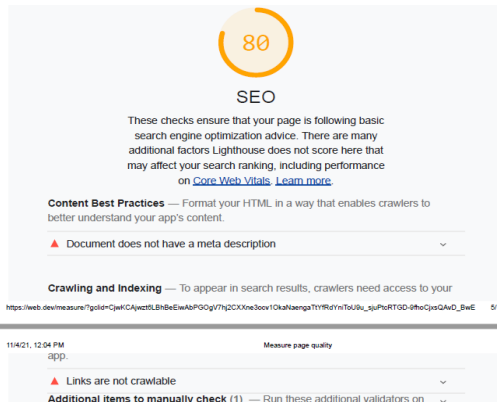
80

SEO

These checks ensure that your page is following basic search engine optimization advice. There are many additional factors Lighthouse does not score here that may affect your search ranking, including performance on Core Web Vitals. Learn more.

Content Best Practices — Format your HTML in a way that enables crawlers to better understand your app's content.

Document does not have a meta description

Crawling and Indexing — To appear in search results, crawlers need access to your

https://web.dev/measure/?gclid=CjwKCAjwzt6LBhBeEiwAbPGOgV7hj2CXXne3ocv1OkaNaengaTtYfRdYniToU9u_sjuPtcRTGD-9fhoCjxsQAvD_BwE 5/

11/4/21, 12:04 PM Measure page quality

app.

Links are not crawlable

Additional items to manually check (1) — Run these additional validators on